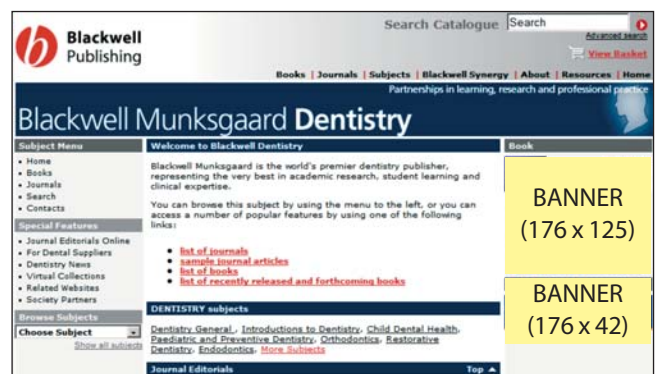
Blackwell Publishing

Search Catalogue Search
Advanced search
View Basket

Books | Journals | Subjects | Blackwell Synergy | About | Resources | Home

Partnerships in learning, research and professional practice

Blackwell Munksgaard Dentistry

Subject Menu
• Home
• Books
• Journals
• Search
• Contacts

Special Features
• Journal Editorials Online
• For Dental Suppliers
• Dentistry News
• Virtual Collections
• Related Websites
• Society Partners

Browse Subjects
Choose Subject
Show all subjects

Welcome to Blackwell Dentistry

Blackwell Munksgaard is the world's premier dentistry publisher, representing the very best in academic research, student learning and clinical expertise.

You can browse this subject by using the menu to the left, or you can access a number of popular features by using one of the following links:

• list of journals
• sample journal articles
• list of books
• list of recently released and forthcoming books

DENTISTRY subjects

Dentistry General, Introductions to Dentistry, Child Dental Health, Paediatric and Preventive Dentistry, Orthodontics, Restorative Dentistry, Endodontics, More Subjects

Journal Editorials
Top

Book

BANNER
(176 x 125)

BANNER
(176 x 42)